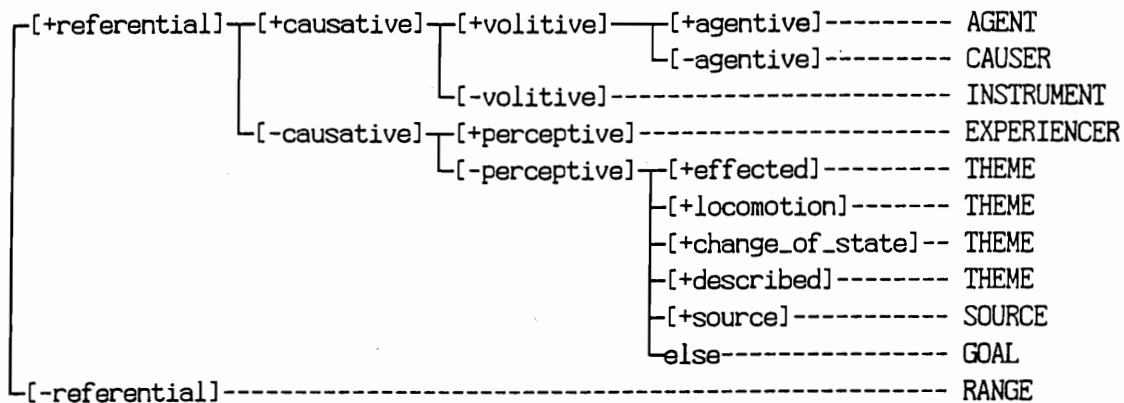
[+referential] [+causative] [+volitive] [+agentive] --------- AGENT
[-agentive] --------- CAUSER
[-volitive] ---------------------- INSTRUMENT
[-causative] [+perceptive] ---------------------- EXPERIENCER
[-perceptive] [+effected] --------- THEME
[+locomotion] ------- THEME
[+change_of_state] -- THEME
[+described] -------- THEME
[+source] ----------- SOURCE
else ---------------- GOAL
[-referential] ------------------------------------------------ RANGE